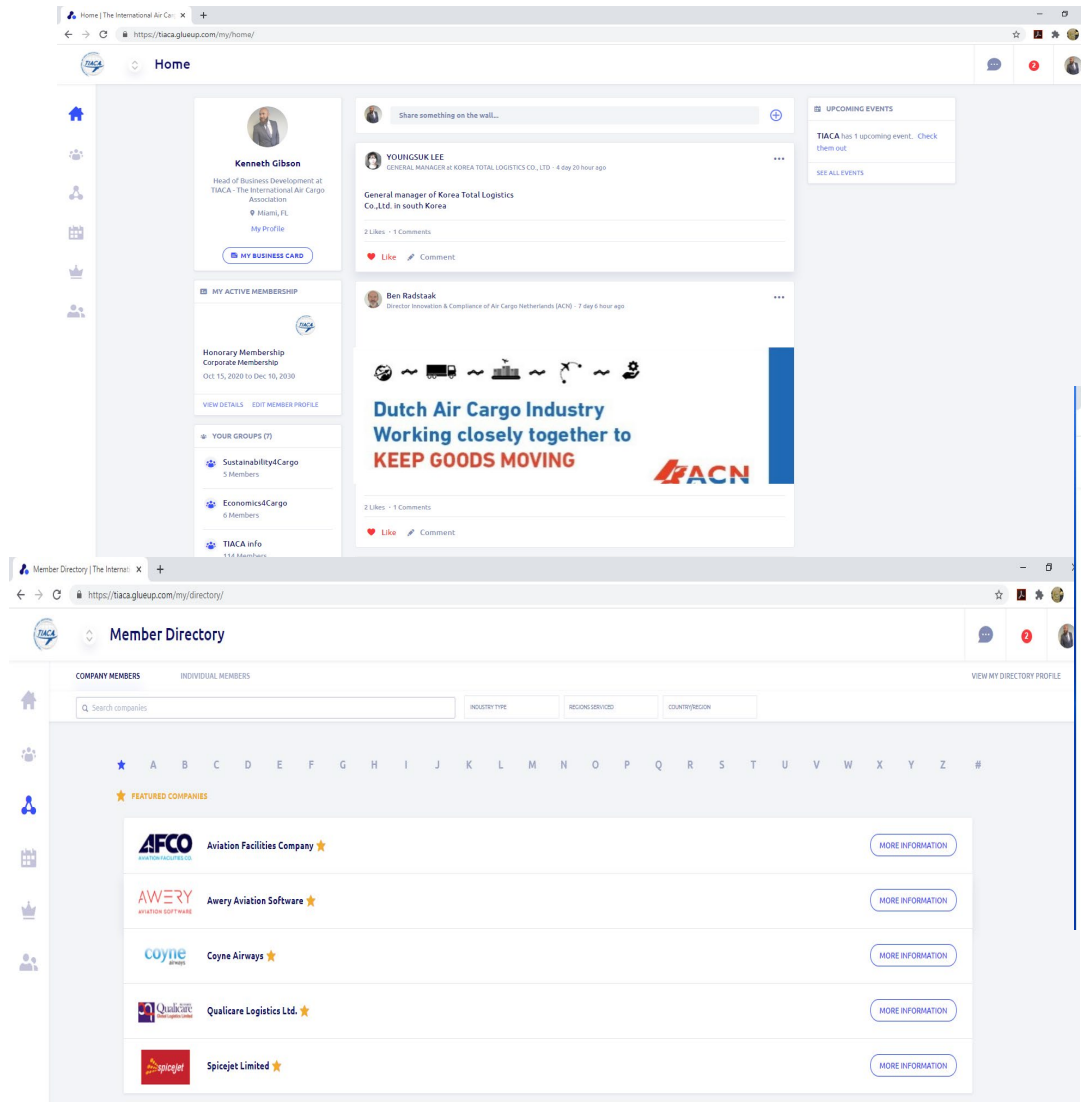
Home | The International Air Carg ×

https://tiaca.glueup.com/my/home/

TIACA

Home

2

Kenneth Gibson

Head of Business Development at TIACA - The International Air Cargo Association

Miami, FL

My Profile

MY BUSINESS CARD

MY ACTIVE MEMBERSHIP

Honorary Membership
Corporate Membership
Oct 15, 2020 to Dec 10, 2030

VIEW DETAILS EDIT MEMBER PROFILE

YOUR GROUPS (7)

Sustainability4Cargo
5 Members

Economics4Cargo
6 Members

TIACA info
114 Members

Share something on the wall...

YOUNGSUK LEE
GENERAL MANAGER at KOREA TOTAL LOGISTICS CO., LTD · 4 day 20 hour ago

General manager of Korea Total Logistics Co.,Ltd. in south Korea

2 Likes · 1 Comments

Like Comment

Ben Radstaak
Director Innovation & Compliance of Air Cargo Netherlands (ACN) · 7 day 6 hour ago

Dutch Air Cargo Industry
Working closely together to
KEEP GOODS MOVING

ACN

2 Likes · 1 Comments

Like Comment

UPCOMING EVENTS

TIACA has 1 upcoming event. Check them out

SEE ALL EVENTS

Member Directory | The Internati ×

https://tiaca.glueup.com/my/directory/

TIACA

Member Directory

2

COMPANY MEMBERS INDIVIDUAL MEMBERS

VIEW MY DIRECTORY PROFILE

Search companies

INDUSTRY TYPE

REGIONS SERVICED

COUNTRY/REGION

A B C D E F G H I J K L M N O P Q R S T U V W X Y Z #

FEATURED COMPANIES

AFCO AVIATION FACILITIES CO.

Aviation Facilities Company

MORE INFORMATION

AWERY AVIATION SOFTWARE

Awery Aviation Software

MORE INFORMATION

coyne airways

Coyne Airways

MORE INFORMATION

Qualicare

Qualicare Logistics Ltd.

MORE INFORMATION

spicejet

Spicejet Limited

MORE INFORMATION